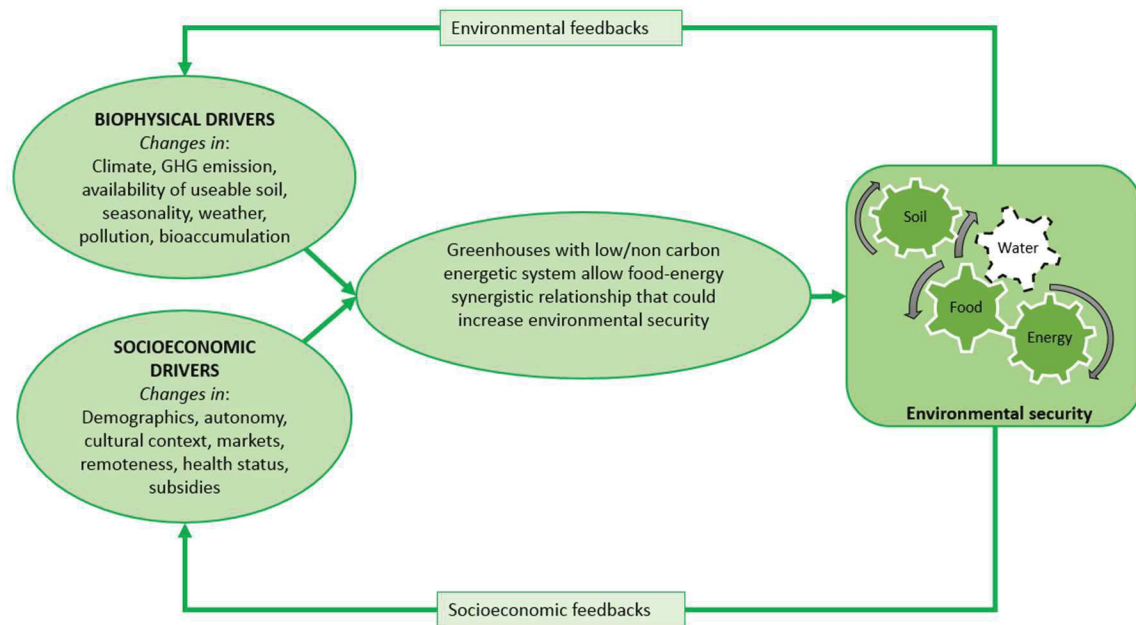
Environmental feedbacks

BIOPHYSICAL DRIVERS
*Changes in*:
Climate, GHG emission, availability of useable soil, seasonality, weather, pollution, bioaccumulation

SOCIOECONOMIC DRIVERS
*Changes in*:
Demographics, autonomy, cultural context, markets, remoteness, health status, subsidies

Greenhouses with low/non carbon energetic system allow food-energy synergistic relationship that could increase environmental security

Soil
Water
Food
Energy
Environmental security

Socioeconomic feedbacks